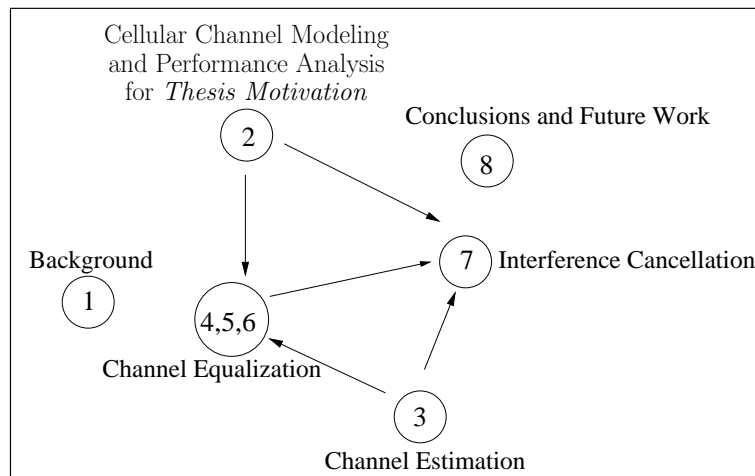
Cellular Channel Modeling and Performance Analysis for *Thesis Motivation*

2

Conclusions and Future Work

8

Background

1

7

Interference Cancellation

4,5,6

Channel Equalization

3

Channel Estimation